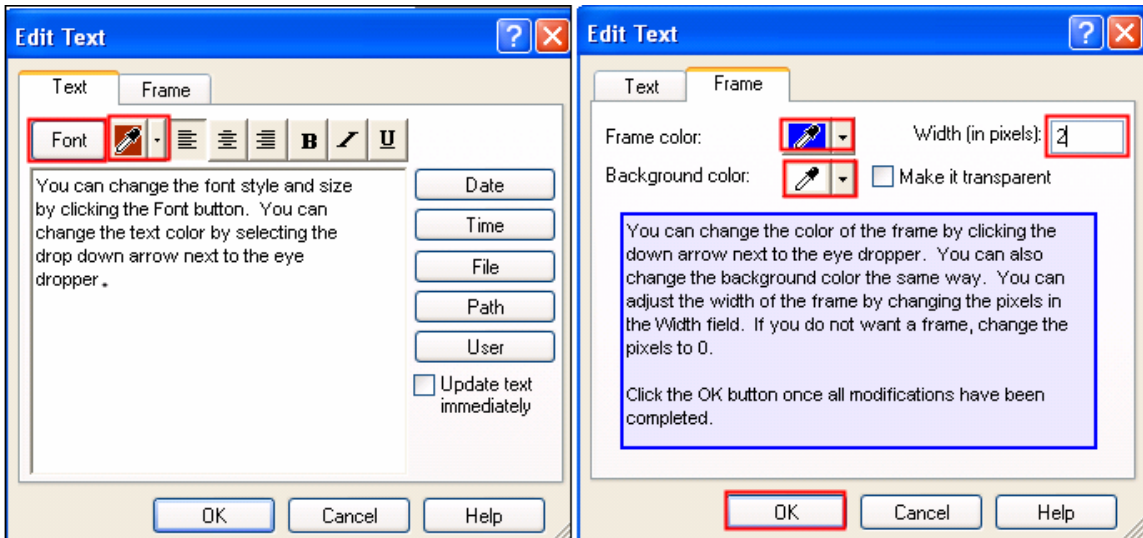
Edit Text

?

X

Text

Frame

Font

B

I

U

You can change the font style and size by clicking the Font button. You can change the text color by selecting the drop down arrow next to the eye dropper.

Date

Time

File

Path

User

Update text immediately

OK

Cancel

Help

Edit Text

?

X

Text

Frame

Frame color:

Width (in pixels): 2

Background color:

Make it transparent

You can change the color of the frame by clicking the down arrow next to the eye dropper. You can also change the background color the same way. You can adjust the width of the frame by changing the pixels in the Width field. If you do not want a frame, change the pixels to 0.

Click the OK button once all modifications have been completed.

OK

Cancel

Help